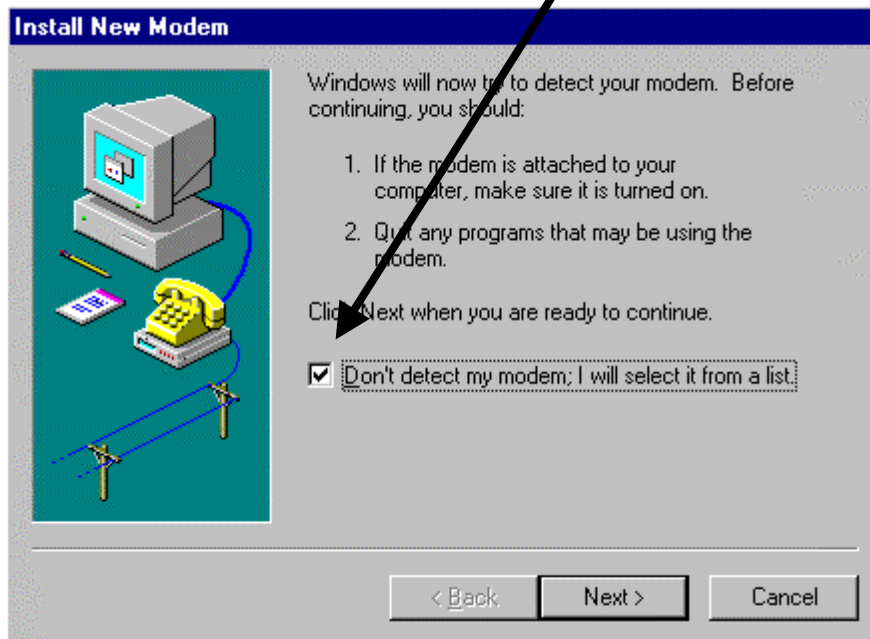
Install New Modem

Windows will now try to detect your modem. Before continuing, you should:

1. If the modem is attached to your computer, make sure it is turned on.

2. Quit any programs that may be using the modem.

Click Next when you are ready to continue.

☑ Don't detect my modem; I will select it from a list.

< Back

Next >

Cancel